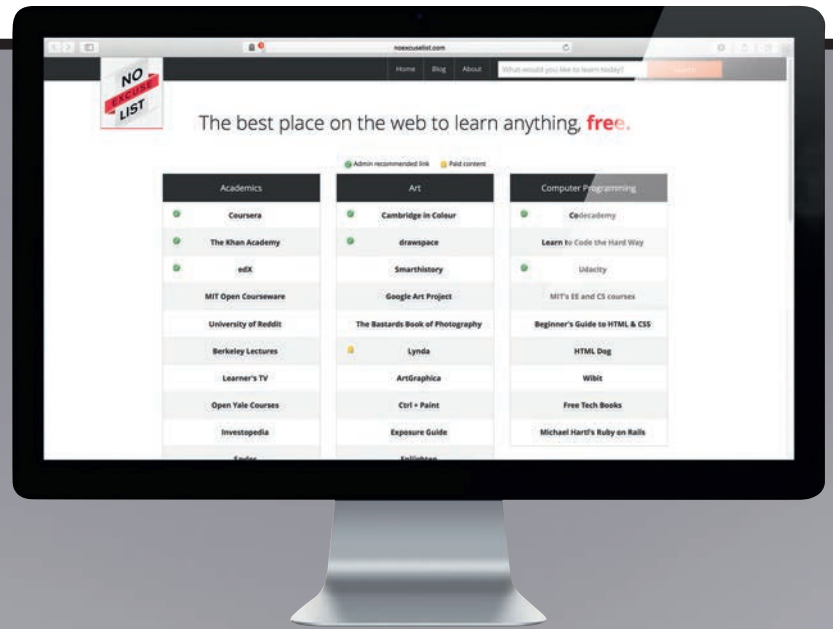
noexcuselist.com

Home Blog About What would you like to learn today? Search

NO EXCUSE LIST

The best place on the web to learn anything, free.

Admin recommended link Paid content

| Academics | Art | Computer Programming |
|---|---|---|
| Coursera | Cambridge in Colour | Codecademy |
| The Khan Academy | drawspace | Learn to Code the Hard Way |
| edX | Smarthistory | Udacity |
| MIT Open Courseware | Google Art Project | MIT's EE and CS courses |
| University of Reddit | The Bastards Book of Photography | Beginner's Guide to HTML & CSS |
| Berkeley Lectures | Lynda | HTML Dog |
| Learner's TV | ArtGraphica | Wibit |
| Open Yale Courses | Ctrl + Paint | Free Tech Books |
| Investopedia | Exposure Guide | Michael Hartl's Ruby on Rails |
| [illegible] | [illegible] | |